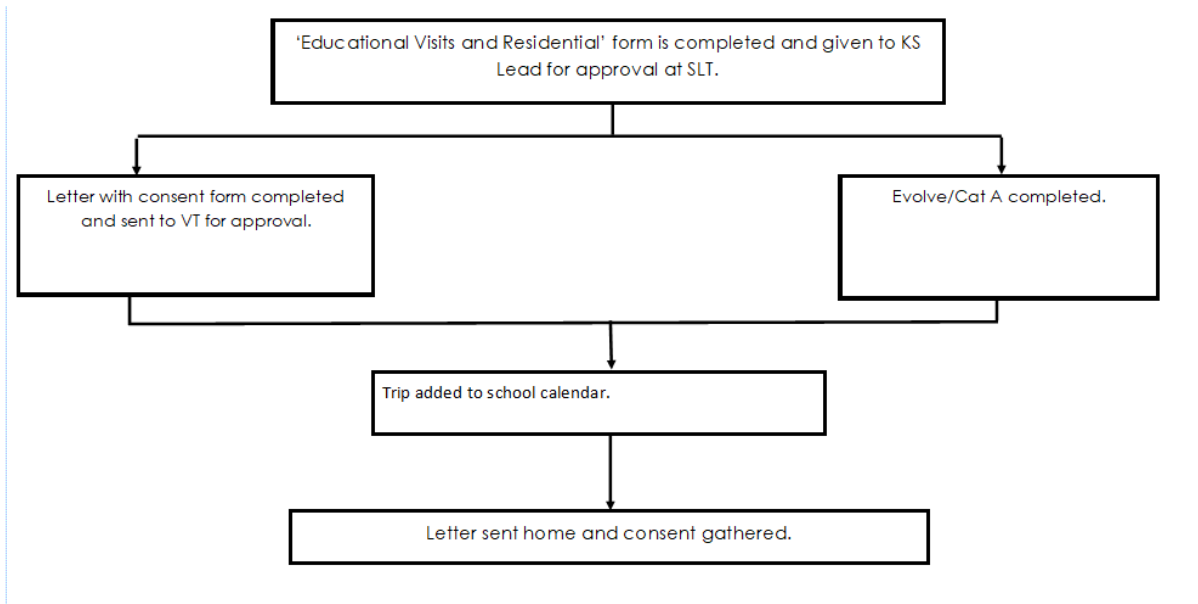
‘Educational Visits and Residential’ form is completed and given to KS Lead for approval at SLT.

Letter with consent form completed and sent to VT for approval.

Evolve/Cat A completed.

Trip added to school calendar.

Letter sent home and consent gathered.